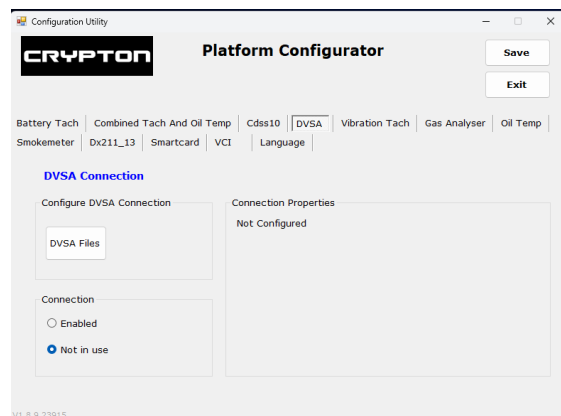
Configuration Utility

CRYPTON

Platform Configurator

Save

Exit

Battery Tach | Combined Tach And Oil Temp | Cdss10 | DVSA | Vibration Tach | Gas Analyser | Oil Temp
Smokemeter | Dx211_13 | Smartcard | VCI | Language

DVSA Connection

Configure DVSA Connection

DVSA Files

Connection Properties

Not Configured

Connection

Enabled

Not in use

V1.3.9.23915